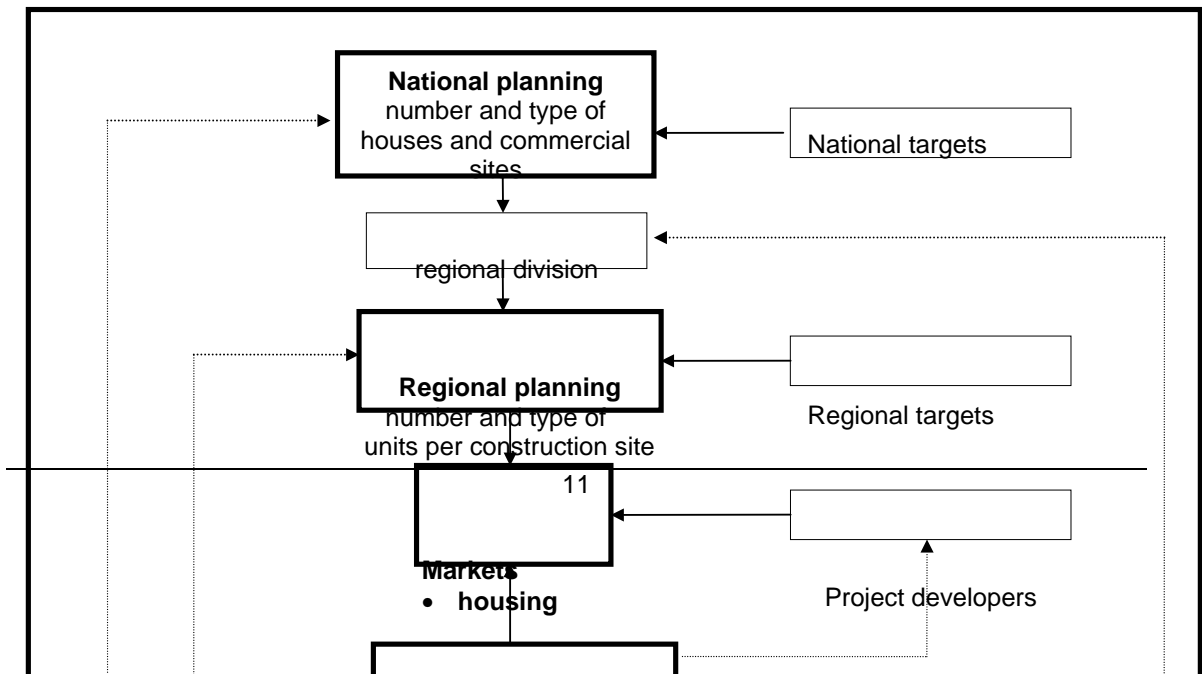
**National planning**
number and type of houses and commercial sites

National targets

regional division

**Regional planning**
number and type of units per construction site

Regional targets

11

**Markets**
- **housing**

Project developers